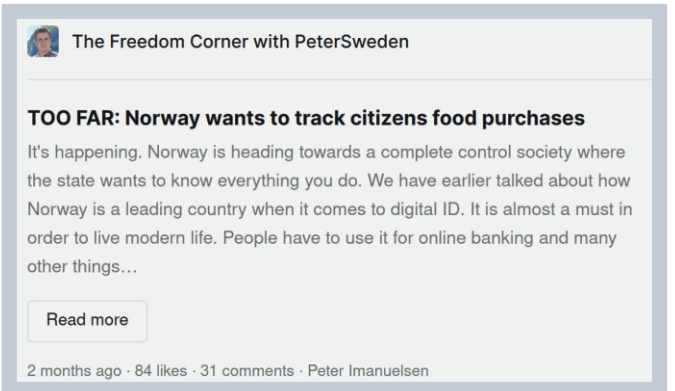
The Freedom Corner with PeterSweden

TOO FAR: Norway wants to track citizens food purchases

It's happening. Norway is heading towards a complete control society where the state wants to know everything you do. We have earlier talked about how Norway is a leading country when it comes to digital ID. It is almost a must in order to live modern life. People have to use it for online banking and many other things…

Read more

2 months ago · 84 likes · 31 comments · Peter Imanuelsen